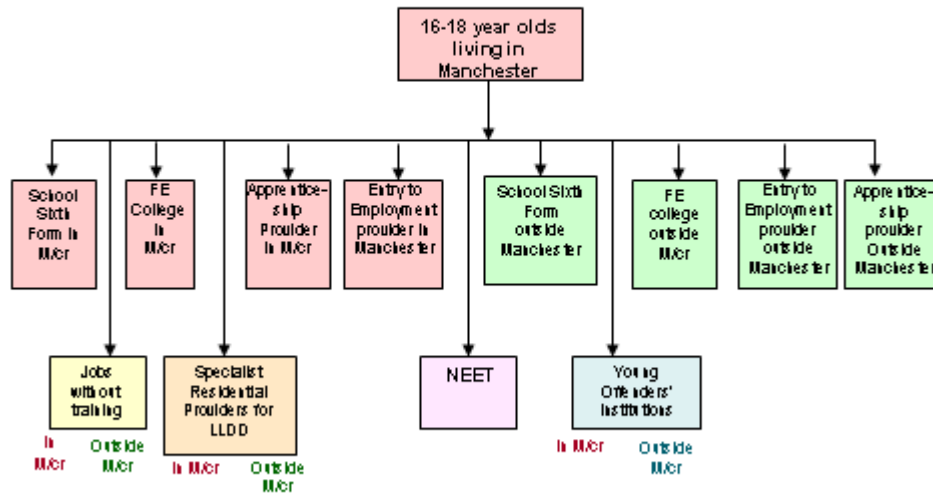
16-18 year olds living in Manchester

School Sixth Form in M/cr

FE College in M/cr

Apprenticeship Provider in M/cr

Entry to Employment provider in Manchester

School Sixth Form outside Manchester

FE college outside M/cr

Entry to Employment provider outside Manchester

Apprenticeship provider Outside Manchester

Jobs without training

In M/cr

Outside M/cr

Specialist Residential Providers for LLDD

In M/cr

Outside M/cr

NEET

Young Offenders' Institutions

In M/cr

Outside M/cr